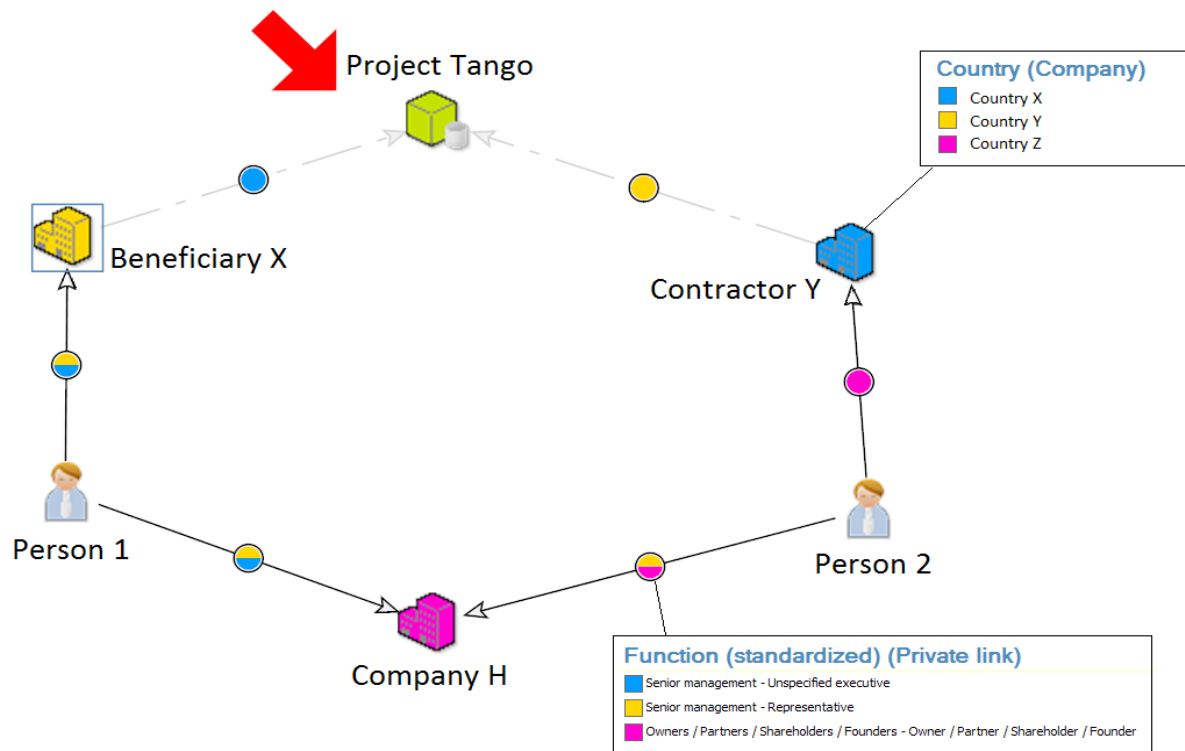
Project Tango

Country (Company)
Country X
Country Y
Country Z

Beneficiary X

Contractor Y

Person 1

Person 2

Company H

Function (standardized) (Private link)
Senior management - Unspecified executive
Senior management - Representative
Owners / Partners / Shareholders / Founders - Owner / Partner / Shareholder / Founder